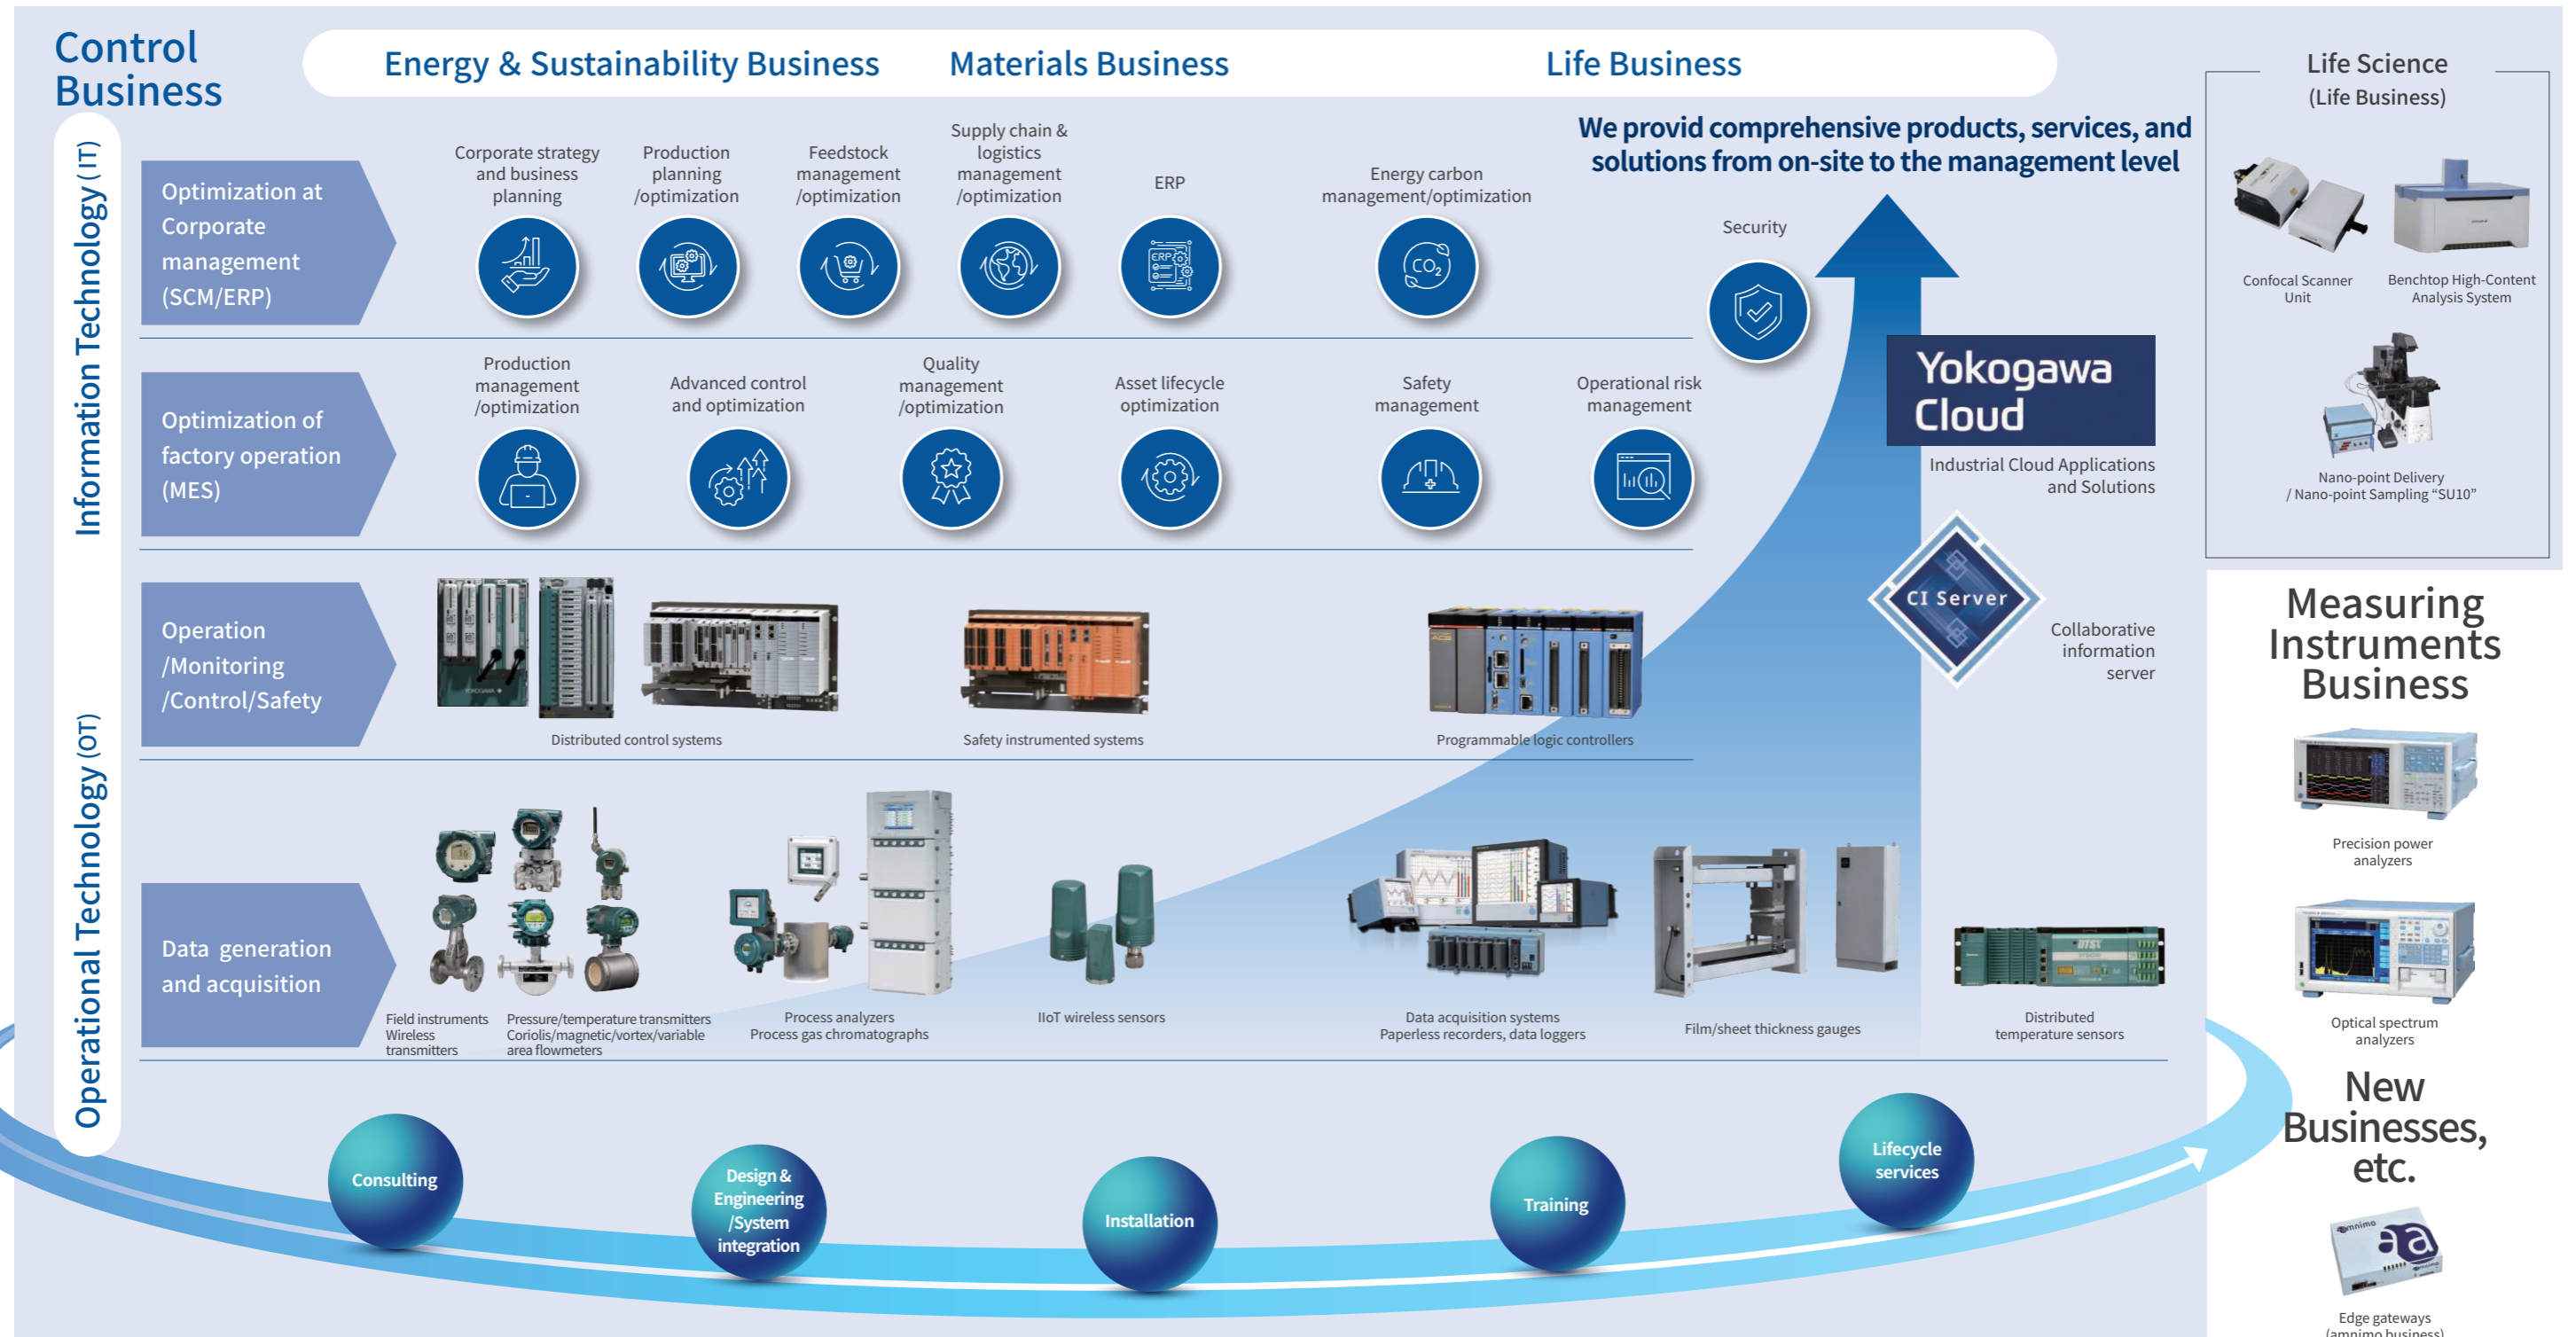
Control Business

Energy & Sustainability Business

Materials Business

Life Business

Life Science (Life Business)

Information Technology (IT)

Operational Technology (OT)

Optimization at Corporate management (SCM/ERP)

Corporate strategy and business planning

Production planning /optimization

Feedstock management /optimization

Supply chain & logistics management /optimization

ERP

Energy carbon management/optimization

We provid comprehensive products, services, and solutions from on-site to the management level

Security

Confocal Scanner Unit

Benchtop High-Content Analysis System

Optimization of factory operation (MES)

Production management /optimization

Advanced control and optimization

Quality management /optimization

Asset lifecycle optimization

Safety management

Operational risk management

Yokogawa Cloud

Industrial Cloud Applications and Solutions

Nano-point Delivery / Nano-point Sampling "SU10"

Operation /Monitoring /Control/Safety

Distributed control systems

Safety instrumented systems

Programmable logic controllers

CI Server

Collaborative information server

Measuring Instruments Business

Precision power analyzers

Data generation and acquisition

Field instruments Wireless transmitters

Pressure/temperature transmitters Coriolis/magnetic/vortex/variable area flowmeters

Process analyzers Process gas chromatographs

IIoT wireless sensors

Data acquisition systems Paperless recorders, data loggers

Film/sheet thickness gauges

Distributed temperature sensors

Optical spectrum analyzers

New Businesses, etc.

Consulting

Design & Engineering /System integration

Installation

Training

Lifecycle services

Edge gateways (amnimo business)